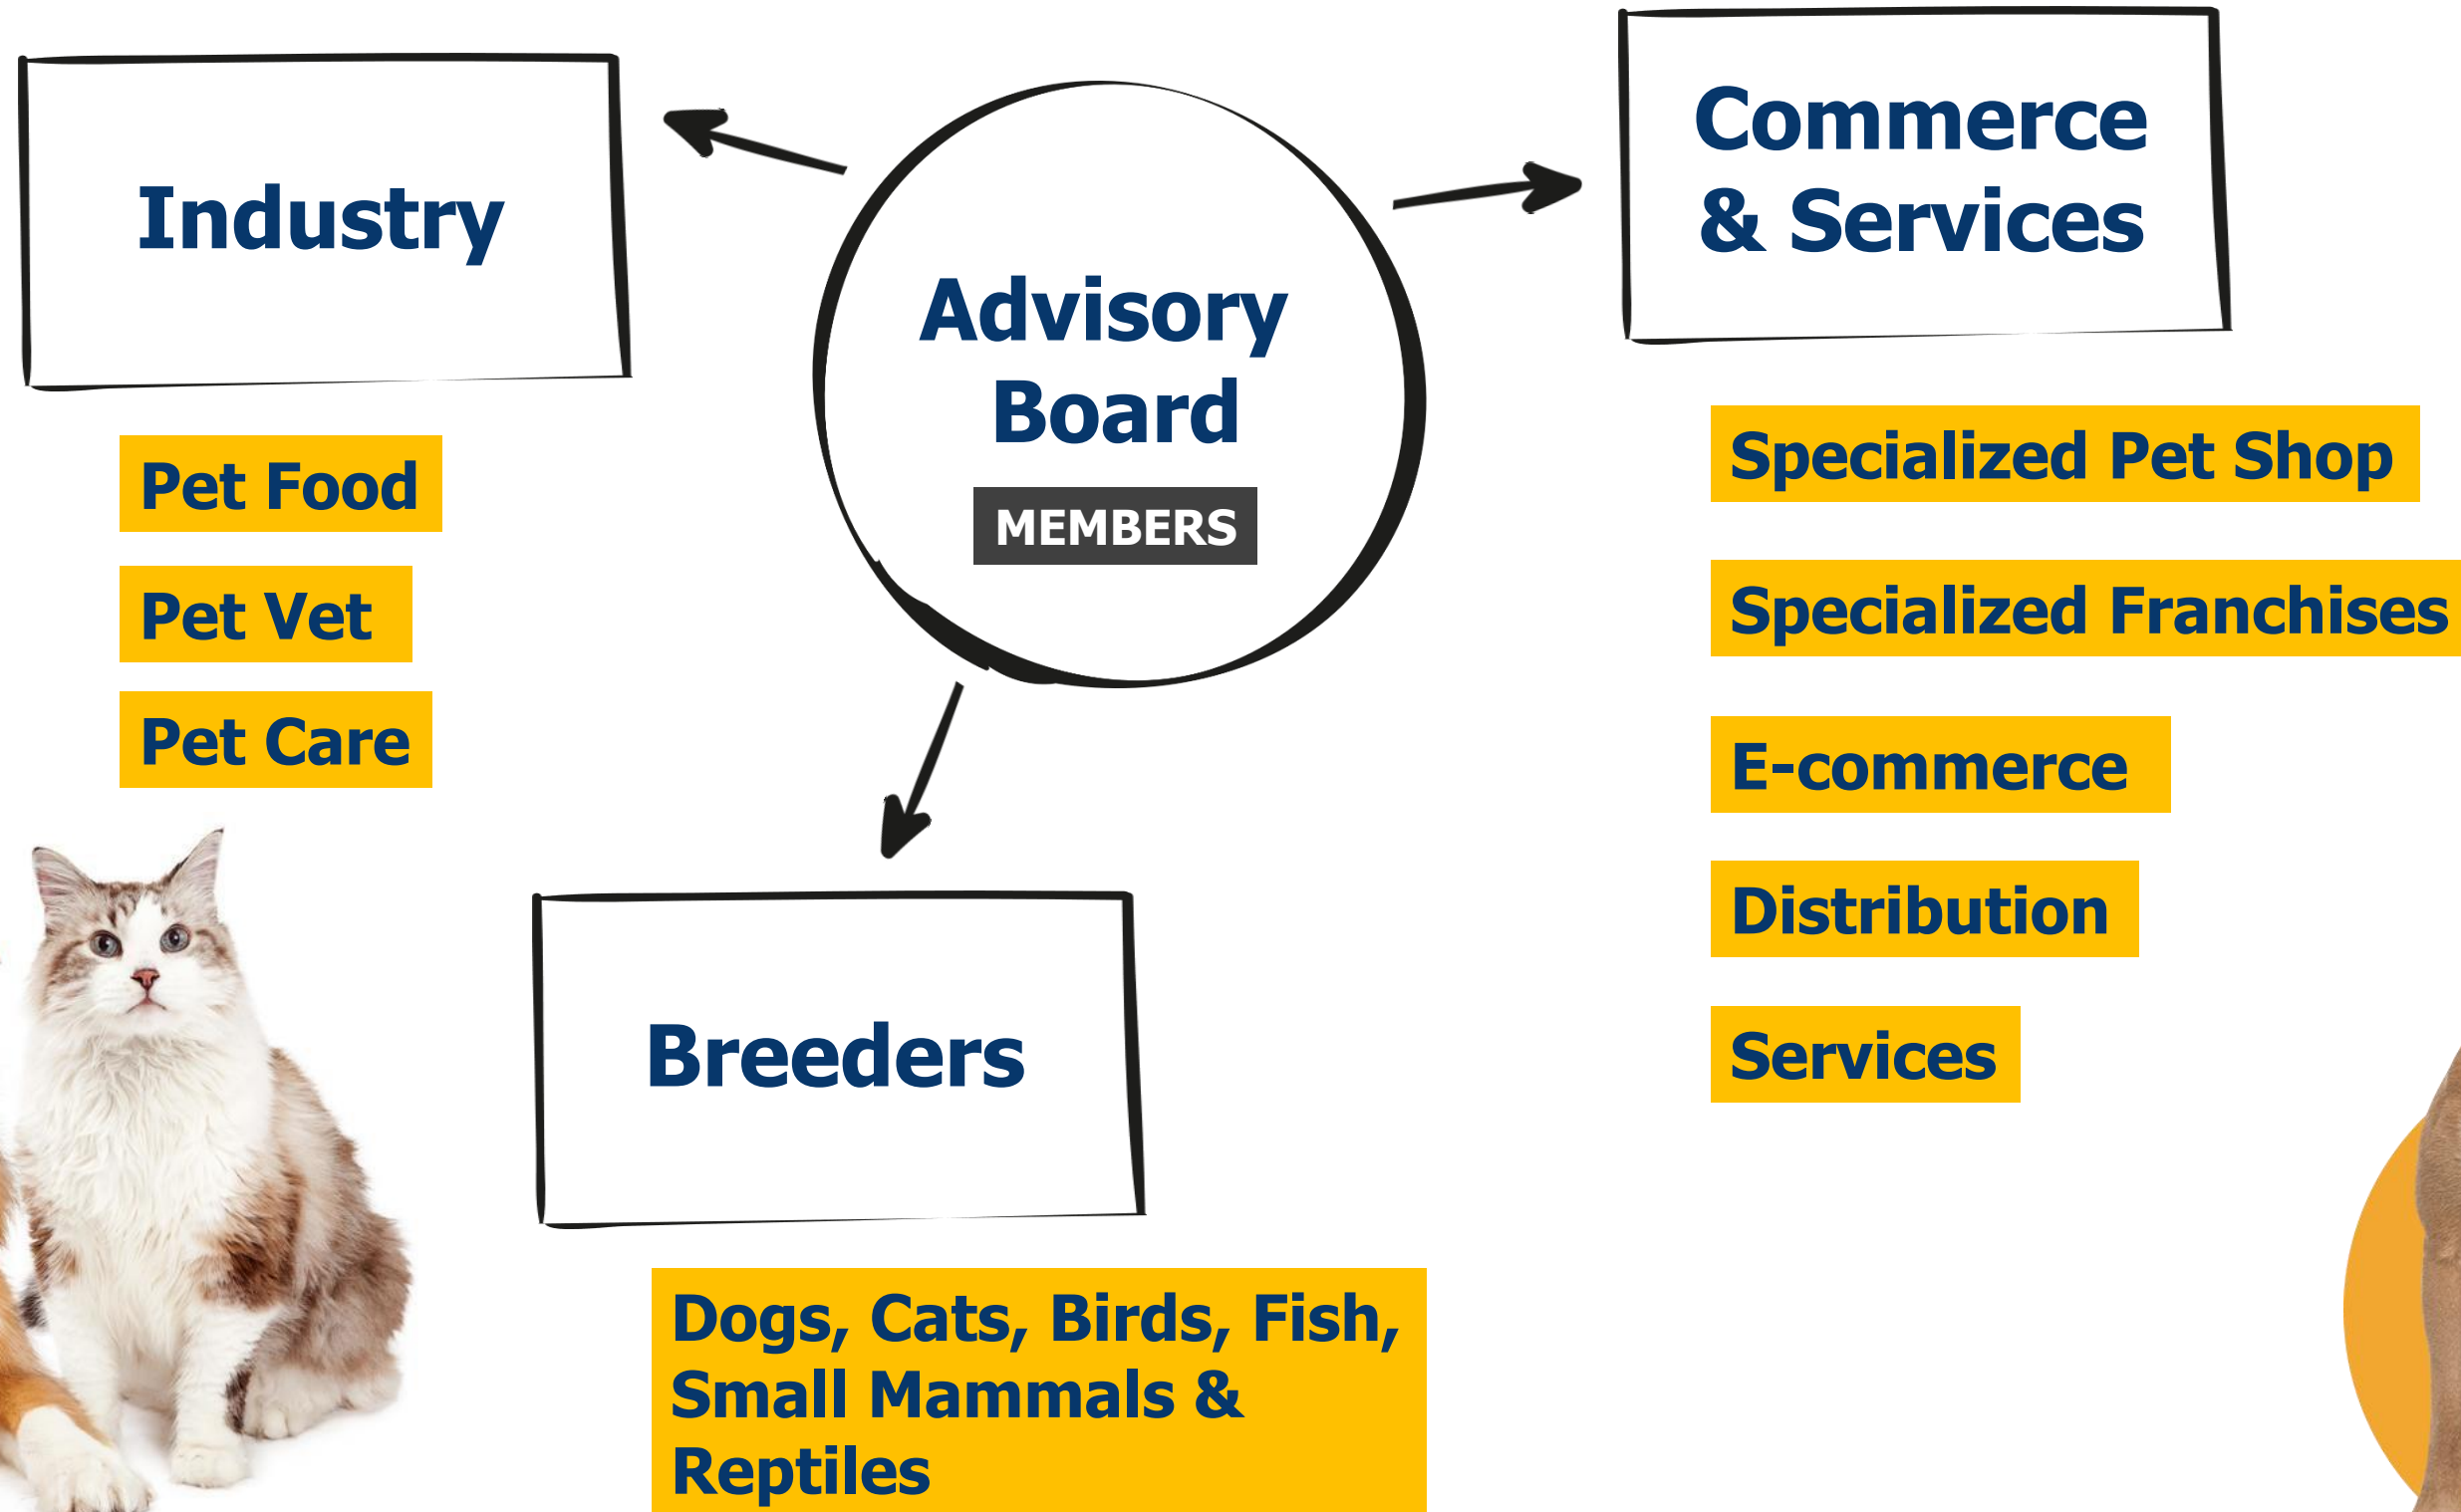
Industry

Pet Food

Pet Vet

Pet Care

Advisory Board

MEMBERS

Commerce & Services

Specialized Pet Shop

Specialized Franchises

E-commerce

Distribution

Services

Breeders

Dogs, Cats, Birds, Fish, Small Mammals & Reptiles